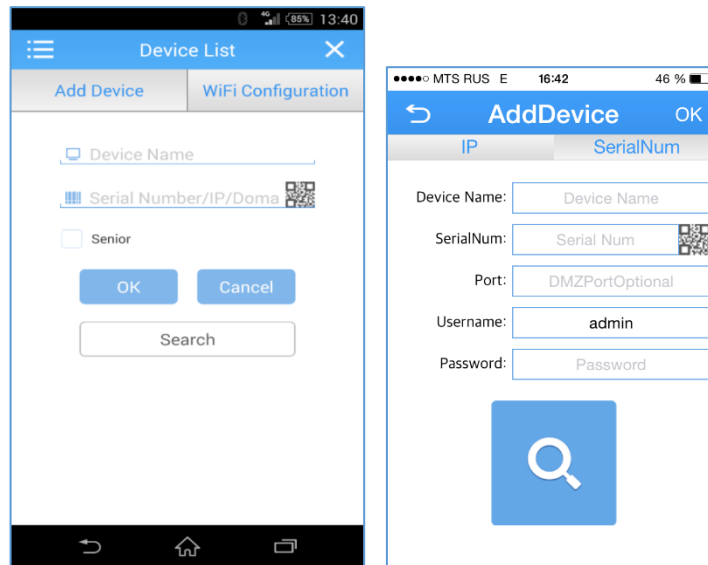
4G 85% 13:40

Device List

Add Device

WiFi Configuration

Device Name

Serial Number/IP/Doma

Senior

OK

Cancel

Search

●●●●○ MTS RUS E 16:42 46 %

AddDevice

OK

IP

SerialNum

Device Name:

Device Name

SerialNum:

Serial Num

Port:

DMZPortOptional

Username:

admin

Password:

Password